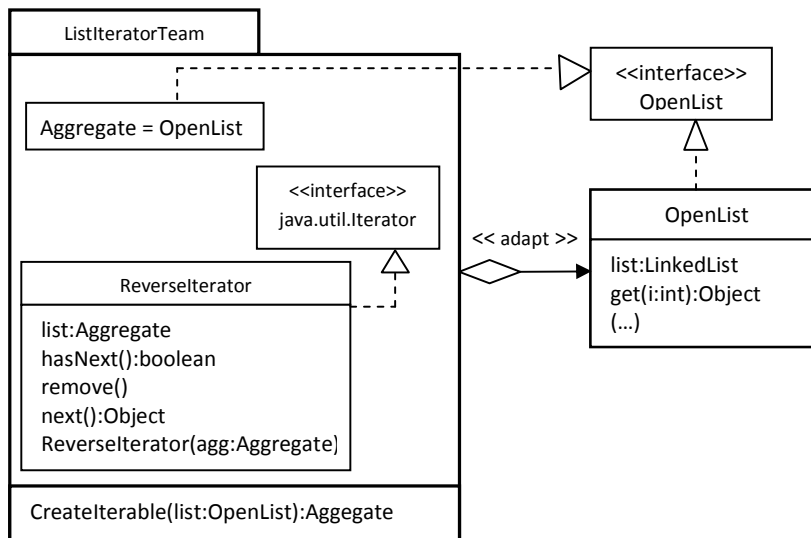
ListIteratorTeam

Aggregate = OpenList

<<interface>>
java.util.Iterator

ReverseIterator

list:Aggregate
hasNext():boolean
remove()
next():Object
ReverseIterator(agg:Aggregate)

CreateIterable(list:OpenList):Aggegate

<<interface>>
OpenList

<< adapt >>

OpenList

list:LinkedList
get(i:int):Object
(…)